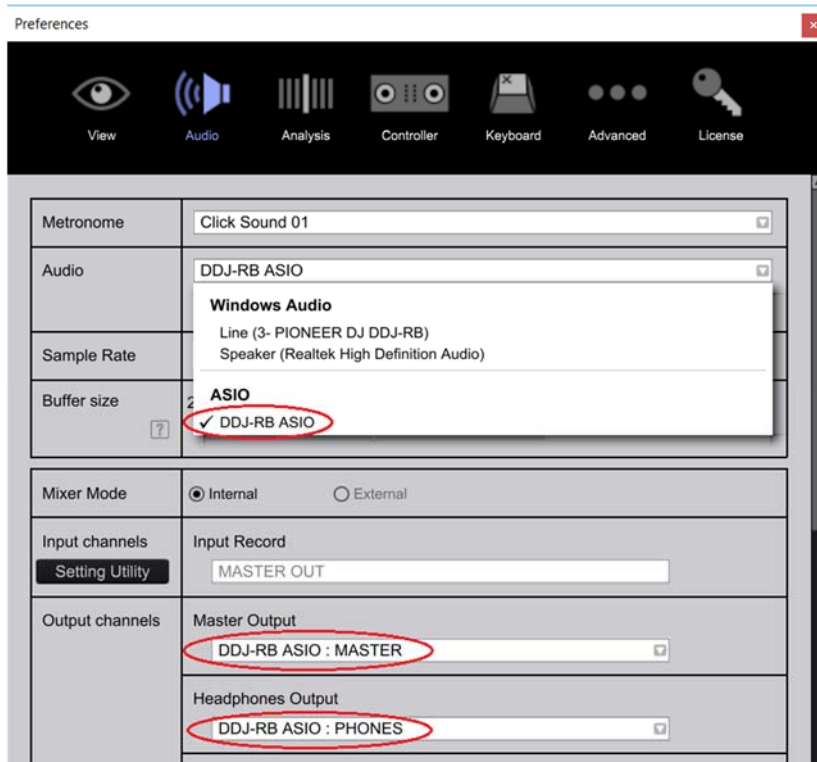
Preferences

View Audio Analysis Controller Keyboard Advanced License

Metronome
Click Sound 01

Audio
DDJ-RB ASIO

Windows Audio
Line (3- PIONEER DJ DDJ-RB)
Speaker (Realtek High Definition Audio)

ASIO
✓ DDJ-RB ASIO

Sample Rate

Buffer size
2
?

Mixer Mode
Internal
External

Input channels
Setting Utility
Input Record
MASTER OUT

Output channels
Master Output
DDJ-RB ASIO : MASTER

Headphones Output
DDJ-RB ASIO : PHONES